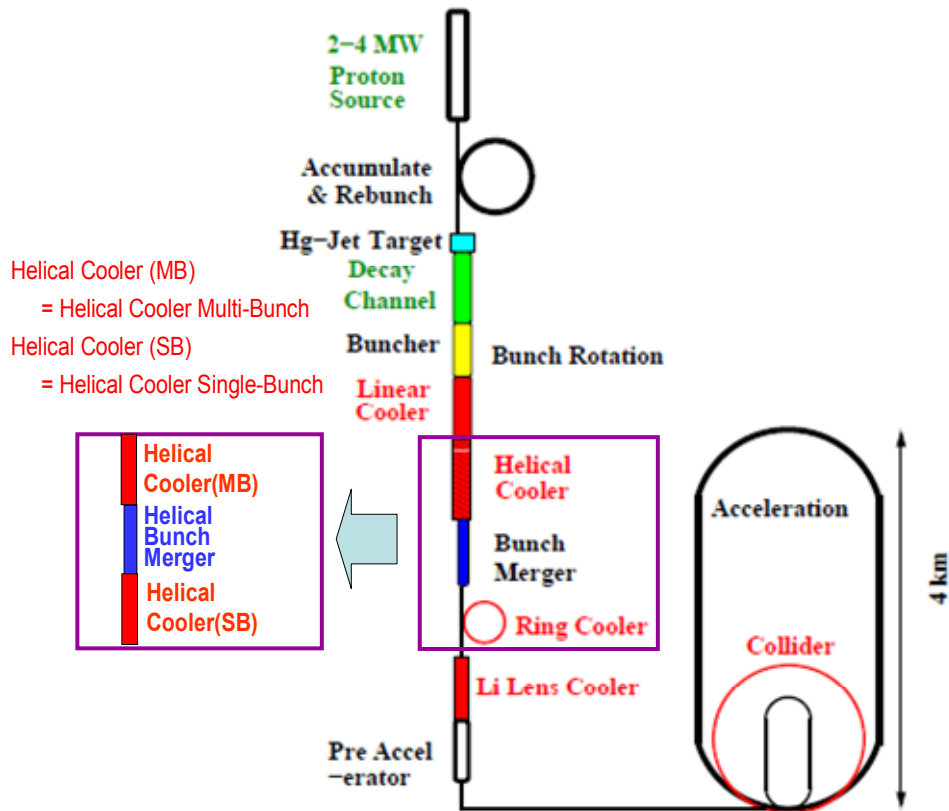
2–4 MW
Proton
Source

Accumulate
& Rebunch

Hg–Jet Target

Helical Cooler (MB)
= Helical Cooler Multi-Bunch
Helical Cooler (SB)
= Helical Cooler Single-Bunch

Decay
Channel

Buncher

Bunch Rotation

Linear
Cooler

Helical
Cooler(MB)
Helical
Bunch
Merger
Helical
Cooler(SB)

Helical
Cooler

Bunch
Merger

Ring Cooler

Acceleration

4 km

Collider

Li Lens Cooler

Pre Accel
–erator